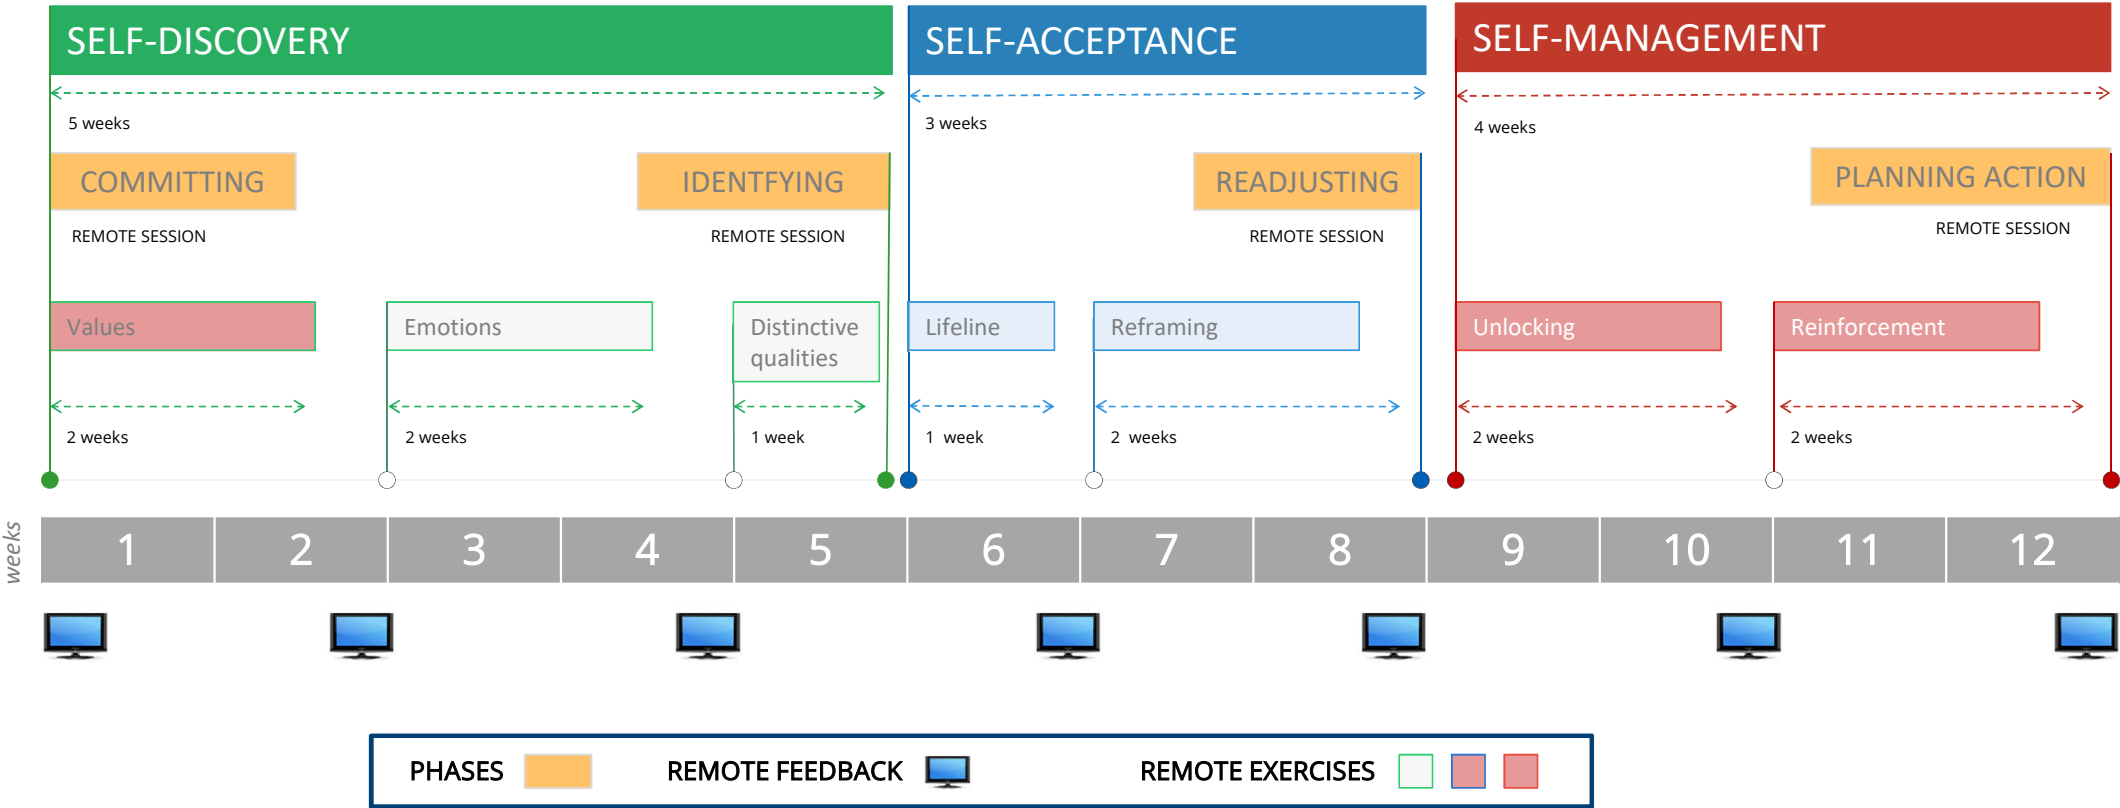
SELF-DISCOVERY

5 weeks

COMMITTING

REMOTE SESSION

IDENTFYING

REMOTE SESSION

Values

2 weeks

Emotions

2 weeks

Distinctive qualities

1 week

SELF-ACCEPTANCE

3 weeks

READJUSTING

REMOTE SESSION

Lifeline

1 week

Reframing

2 weeks

SELF-MANAGEMENT

4 weeks

PLANNING ACTION

REMOTE SESSION

Unlocking

2 weeks

Reinforcement

2 weeks

weeks

| 1 | 2 | 3 | 4 | 5 | 6 | 7 | 8 | 9 | 10 | 11 | 12 |
|---|---|---|---|---|---|---|---|---|---|---|---|

PHASES REMOTE FEEDBACK REMOTE EXERCISES